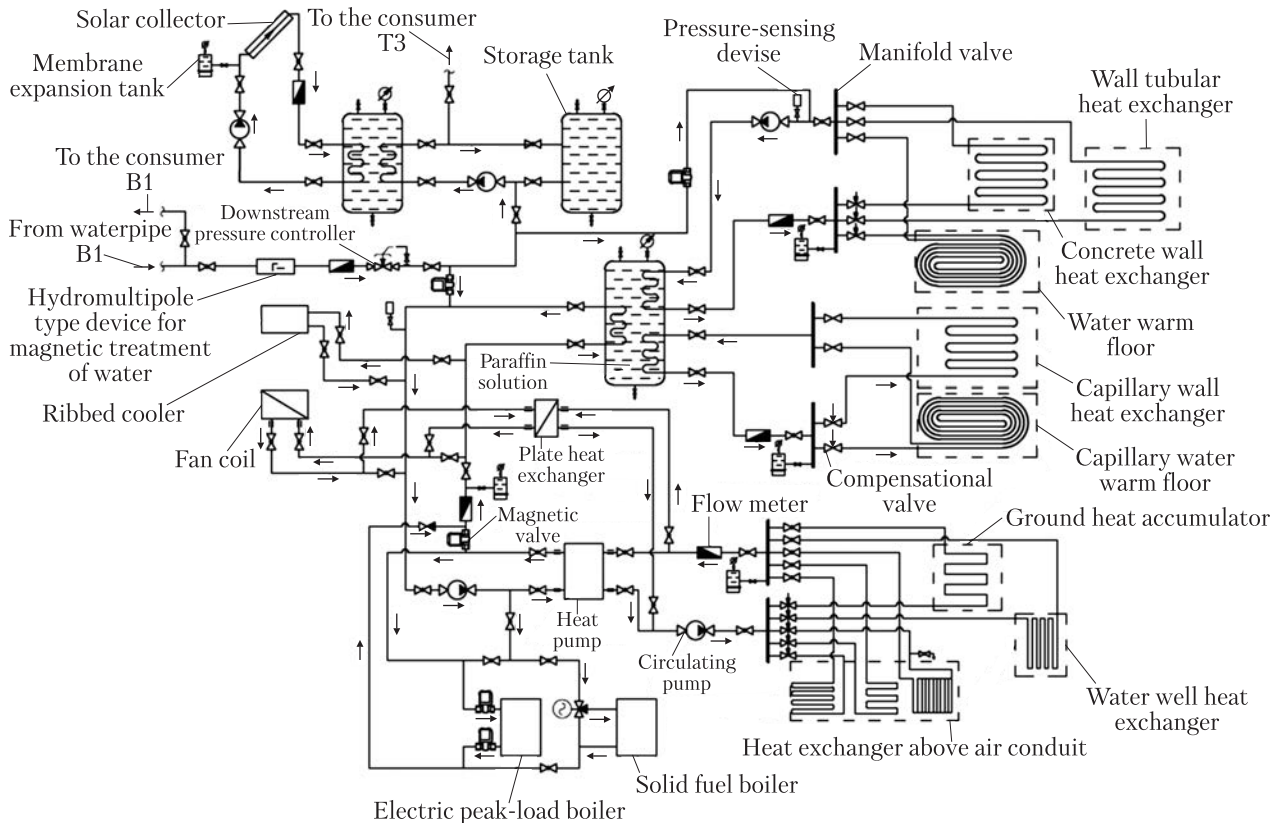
Solar collector
To the consumer T3
Membrane expansion tank
Storage tank
Pressure-sensing devise
Manifold valve
Wall tubular heat exchanger
To the consumer B1
From waterpipe B1
Downstream pressure controller
Concrete wall heat exchanger
Hydromultipole type device for magnetic treatment of water
Water warm floor
Paraffin solution
Capillary wall heat exchanger
Ribbed cooler
Fan coil
Plate heat exchanger
Capillary water warm floor
Compensational valve
Flow meter
Ground heat accumulator
Magnetic valve
Heat pump
Circulating pump
Water well heat exchanger
Heat exchanger above air conduit
Solid fuel boiler
Electric peak-load boiler